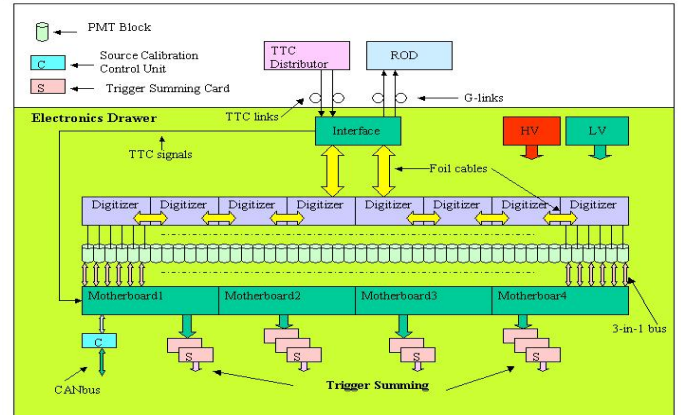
PMT Block

C Source Calibration Control Unit

S Trigger Summing Card

TTC Distributor

ROD

TTC links

G-links

Electronics Drawer

Interface

HV

LV

TTC signals

Foil cables

Digitizer

Digitizer

Digitizer

Digitizer

Digitizer

Digitizer

Digitizer

Digitizer

Motherboard1

Motherboard2

Motherboard3

Motherboar4

3-in-1 bus

C

S

S

S

S

CANbus

Trigger Summing